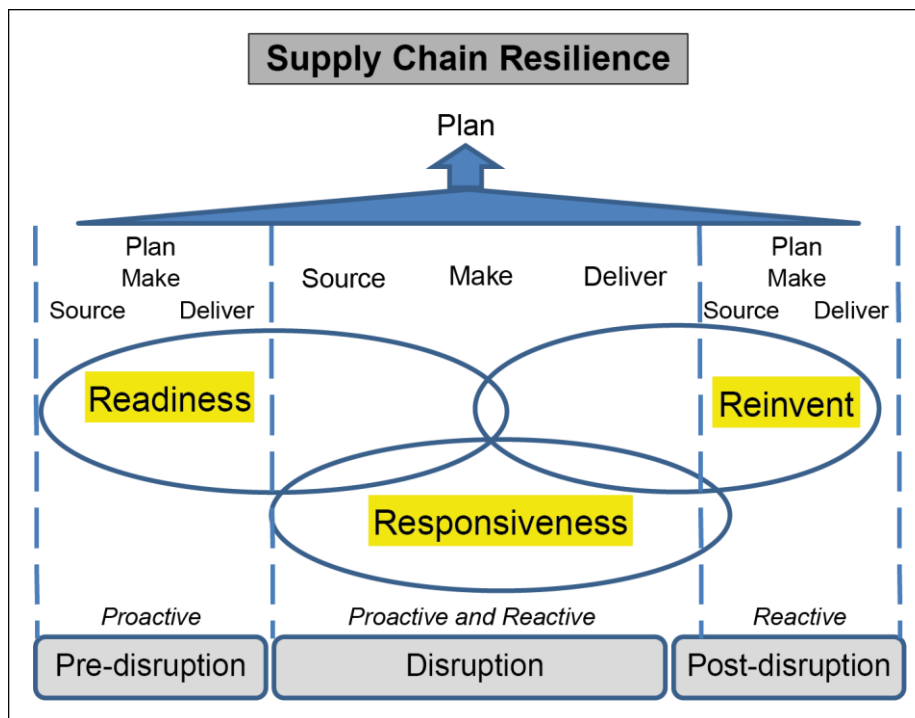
Supply Chain Resilience

Plan

Plan
Make
Source Deliver

Source Make Deliver

Plan
Make
Source Deliver

Readiness

Reinvent

Responsiveness

Proactive

Proactive and Reactive

Reactive

Pre-disruption

Disruption

Post-disruption